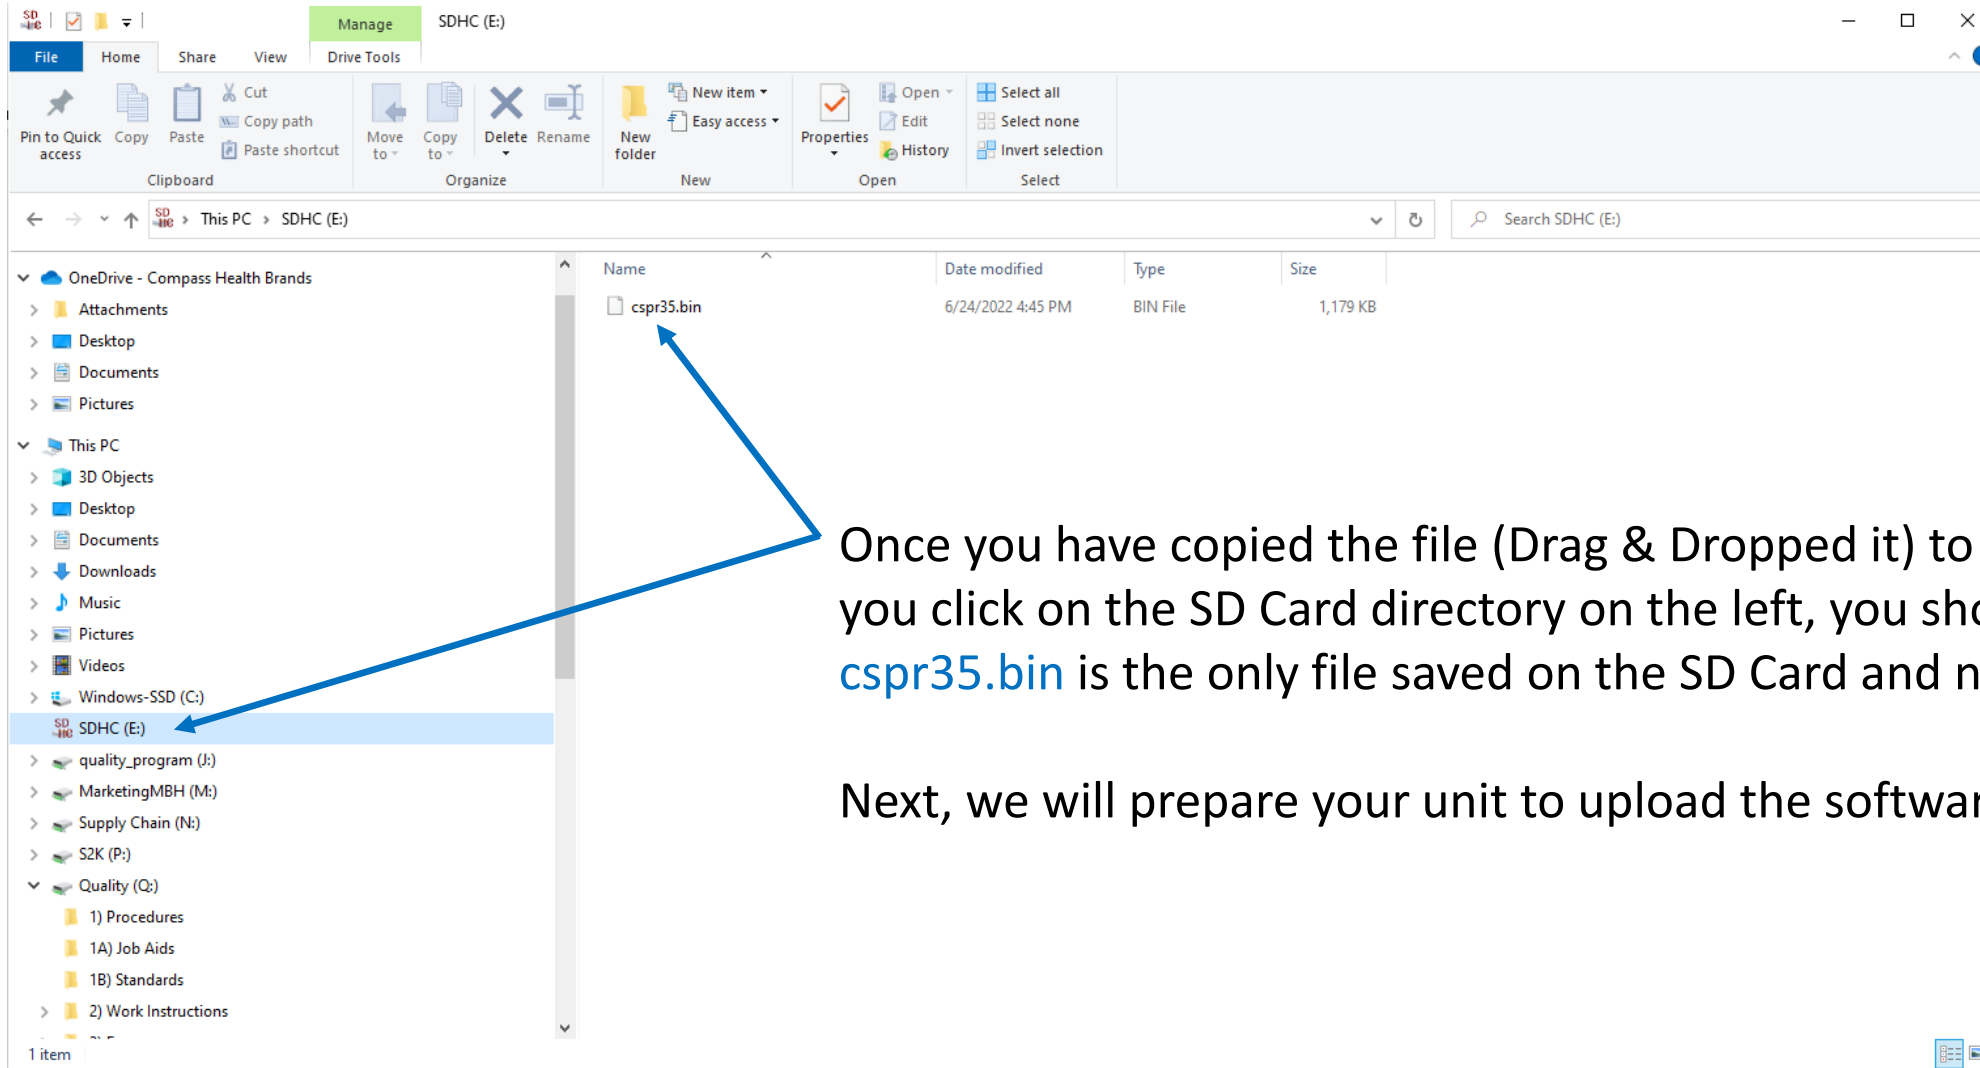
Manage SDHC (E:)

File Home Share View Drive Tools

Pin to Quick access Copy Paste Cut Copy path Paste shortcut
Clipboard

Move to Copy to Delete Rename
Organize

New folder New item Easy access
New

Properties Open Edit History
Open

Select all Select none Invert selection
Select

This PC > SDHC (E:)

Search SDHC (E:)

OneDrive - Compass Health Brands
Attachments
Desktop
Documents
Pictures
This PC
3D Objects
Desktop
Documents
Downloads
Music
Pictures
Videos
Windows-SSD (C:)
SDHC (E:)
quality_program (J:)
MarketingMBH (M:)
Supply Chain (N:)
S2K (P:)
Quality (Q:)
1) Procedures
1A) Job Aids
1B) Standards
2) Work Instructions

1 item

| Name | Date modified | Type | Size |
|---|---|---|---|
| cspr35.bin | 6/24/2022 4:45 PM | BIN File | 1,179 KB |

Once you have copied the file (Drag & Dropped it) to you click on the SD Card directory on the left, you sho cspr35.bin is the only file saved on the SD Card and n

Next, we will prepare your unit to upload the softwar